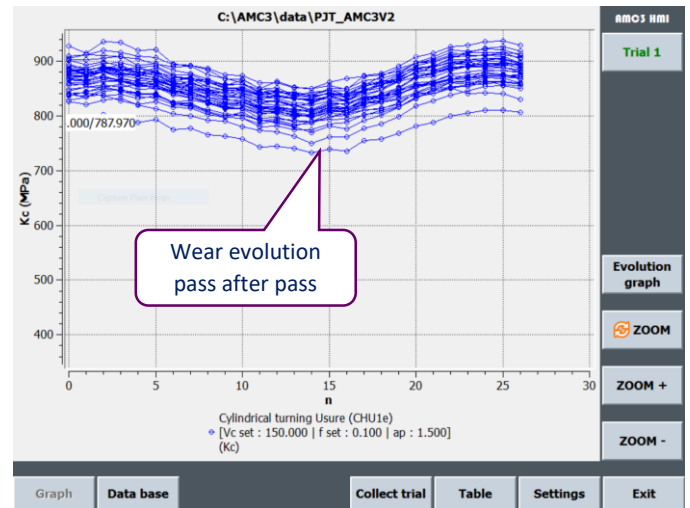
C:\AMC3\data\PJT_AMC3V2

AMC3 HMI

Trial 1

900
800
700
600
500
400

Kc (MPa)

.000/787.970

Wear evolution pass after pass

0 5 10 15 20 25 30

n

Cylindrical turning Usure (CHU1e)
[Vc set : 150.000 | f set : 0.100 | ap : 1.500]
(Kc)

Evolution graph

ZOOM

ZOOM +

ZOOM -

Graph | Data base | Collect trial | Table | Settings | Exit